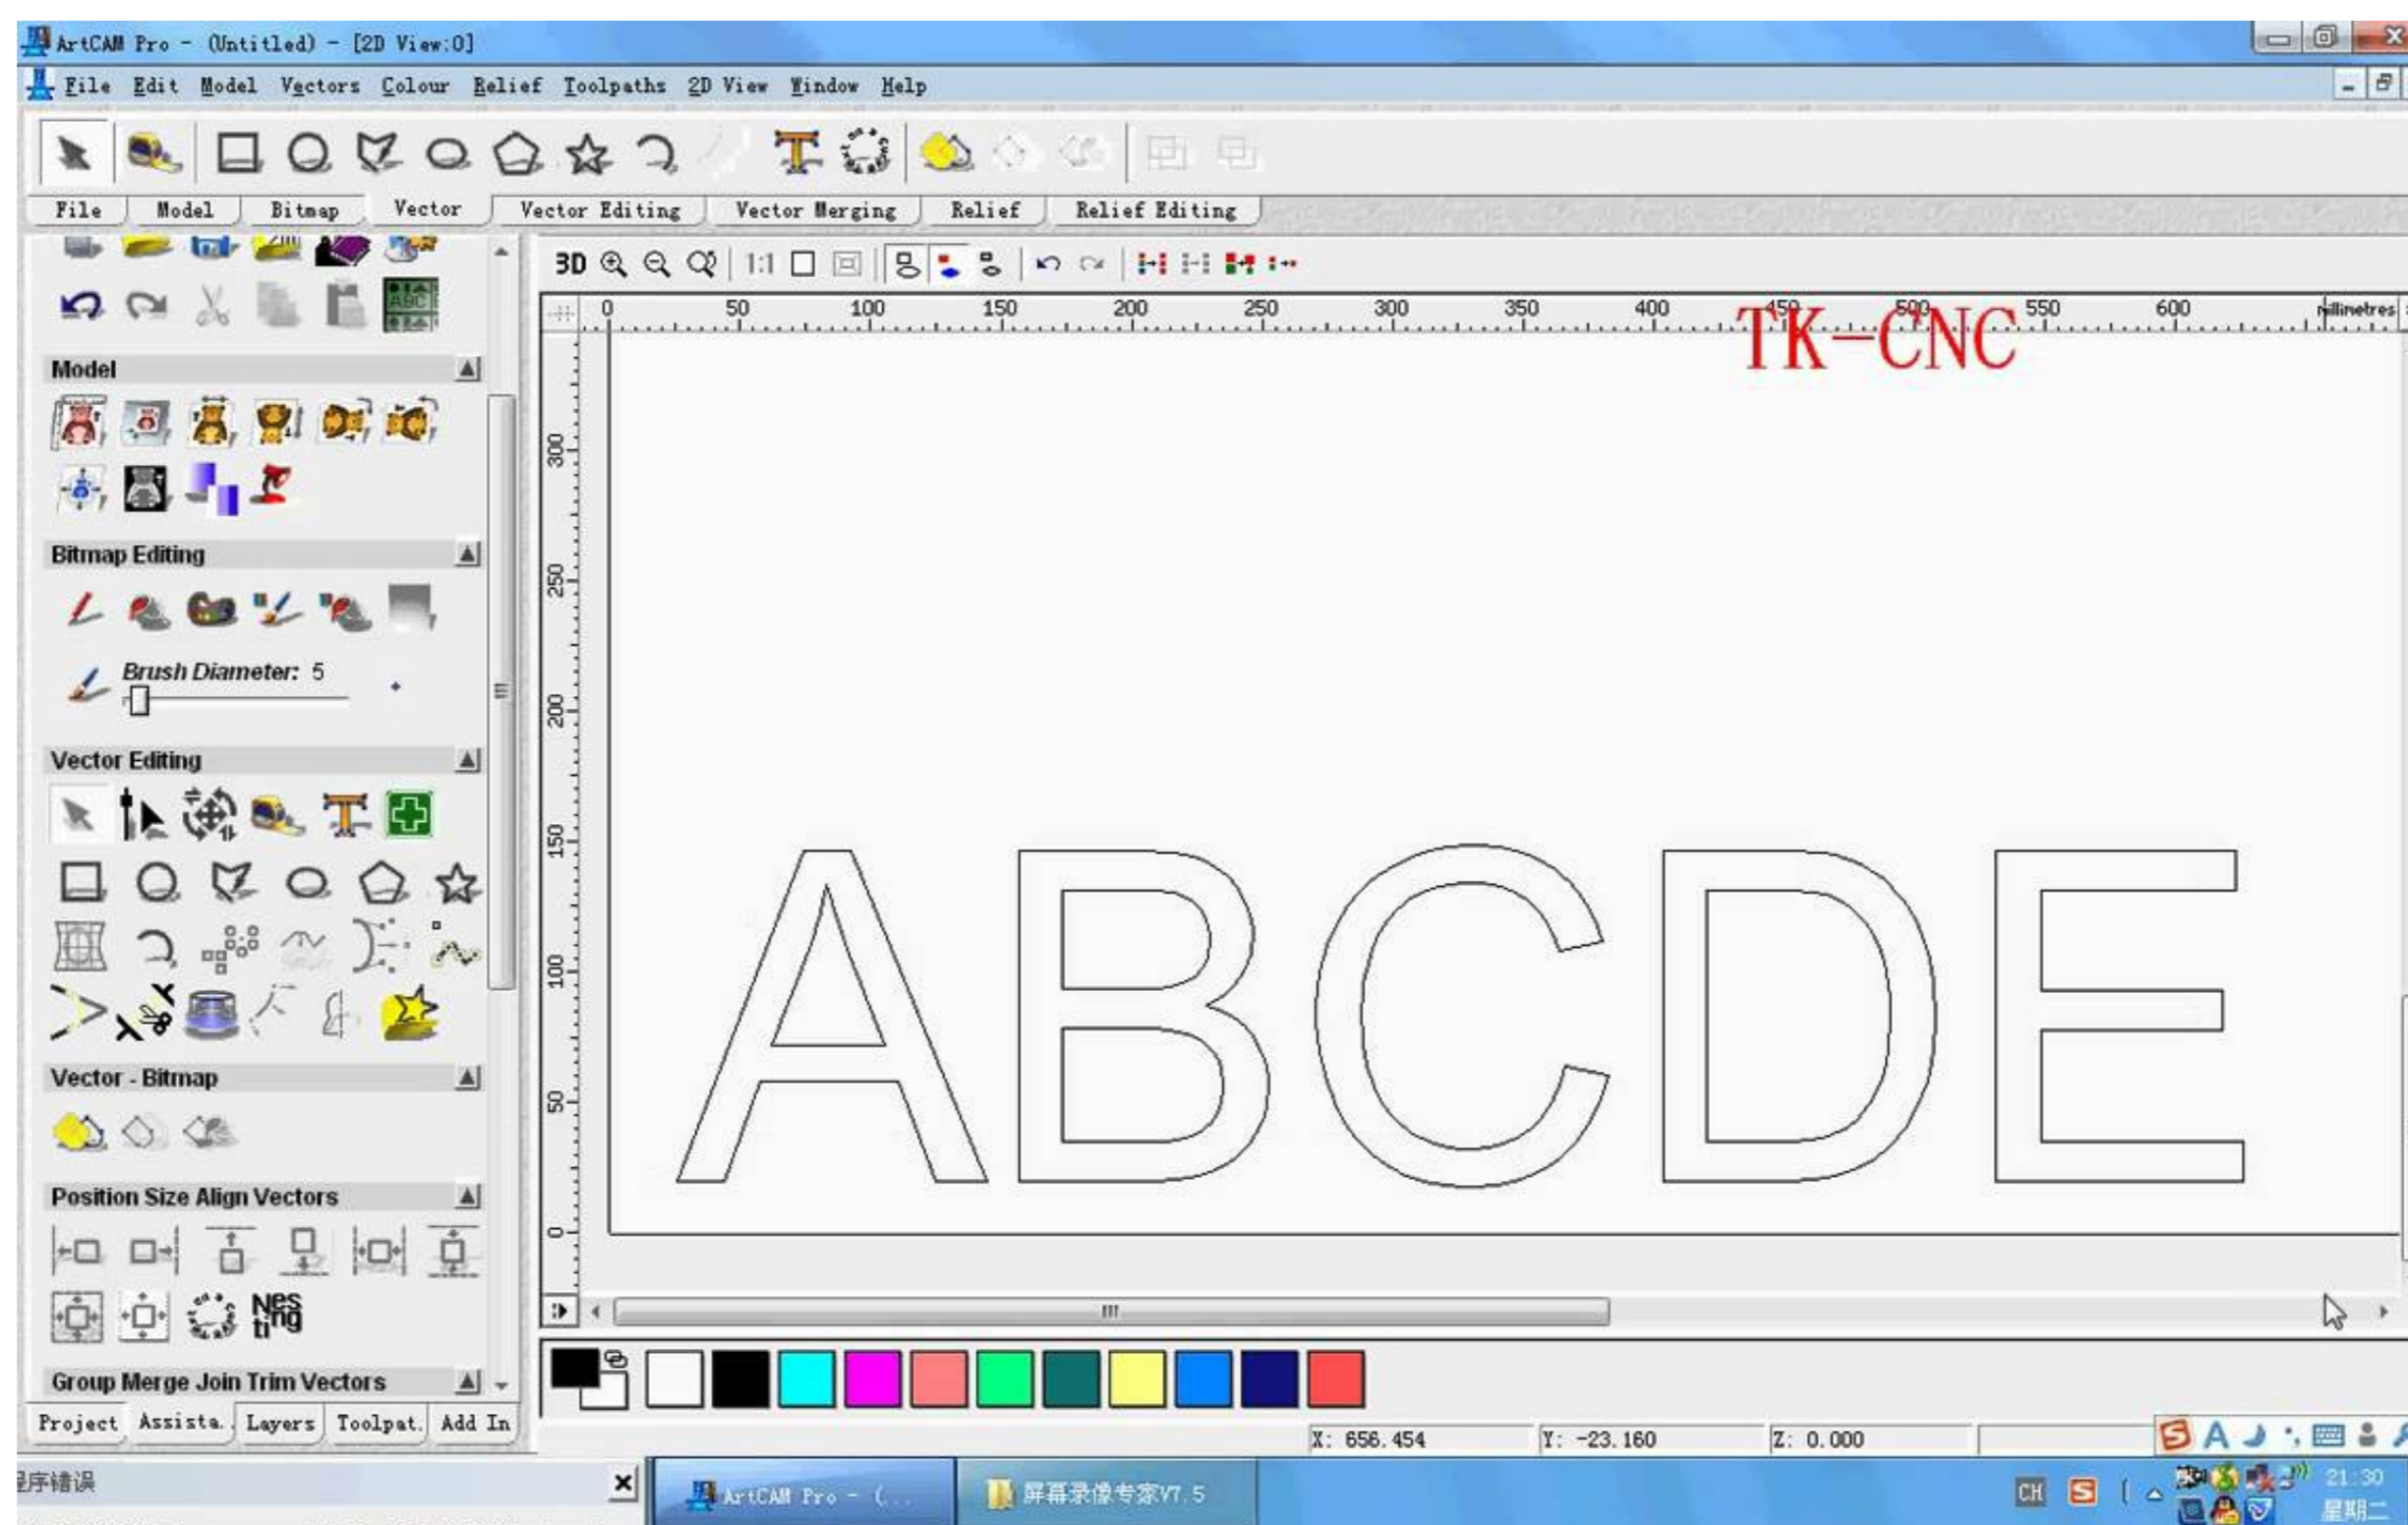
ArtCAM Pro - (Untitled) - [2D View:0]

File Edit Model Vectors Colour Relief Toolpaths 2D View Window Help

File Model Bitmap Vector Vector Editing Vector Merging Relief Relief Editing

Model

Bitmap Editing

Brush Diameter: 5

Vector Editing

Vector - Bitmap

Position Size Align Vectors

Group Merge Join Trim Vectors

Project Assista. Layers Toolpat. Add In

3D 1:1

0 50 100 150 200 250 300 350 400 450 500 550 600 millimetres

TK-CNC

300 250 200 150 100 50 0

ABCDE

X: 656.454 Y: -23.160 Z: 0.000

程序错误

ArtCAM Pro - (...

屏幕录像专家V7.5

CH

21:30
星期二